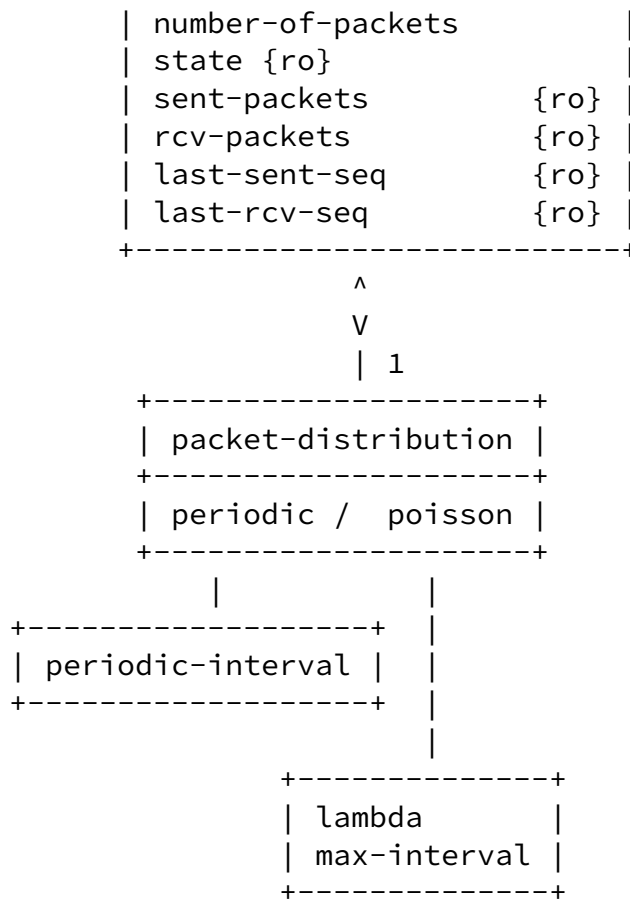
| number-of-packets |
| state {ro} |
| sent-packets {ro} |
| rcv-packets {ro} |
| last-sent-seq {ro} |
| last-rcv-seq {ro} |
+------------------------+
^
V
| 1
+---------------------+
| packet-distribution |
+---------------------+
| periodic / poisson |
+---------------------+
| |
+-------------------+ |
| periodic-interval | |
+-------------------+ |
|
+--------------+
| lambda |
| max-interval |
+--------------+